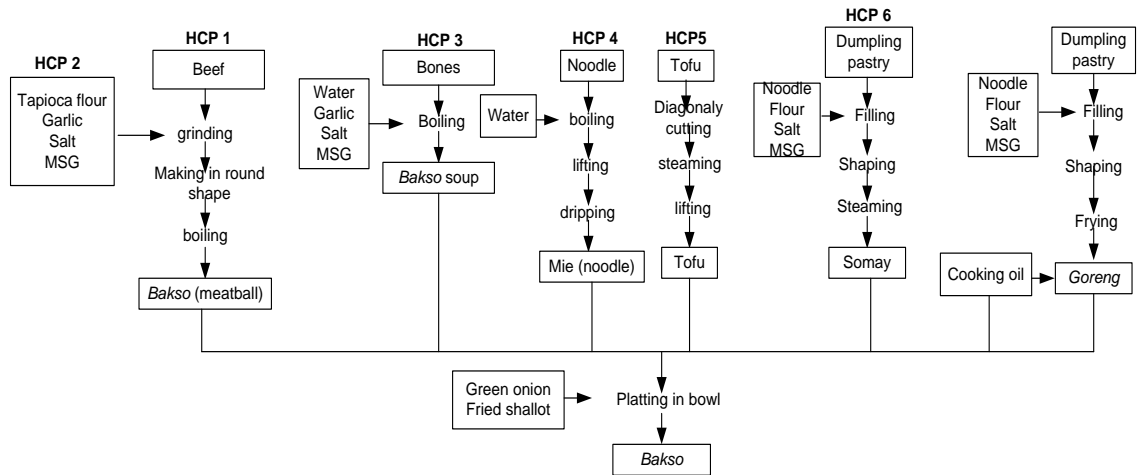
HCP 2

Tapioca flour
Garlic
Salt
MSG

HCP 1

Beef

grinding

Making in round shape

boiling

*Bakso* (meatball)

HCP 3

Water
Garlic
Salt
MSG

Bones

Boiling

*Bakso* soup

HCP 4

Noodle

Water

boiling

lifting

dripping

Mie (noodle)

HCP5

Tofu

Diagonaly cutting

steaming

lifting

Tofu

HCP 6

Dumpling pastry

Noodle
Flour
Salt
MSG

Filling

Shaping

Steaming

Somay

Dumpling pastry

Noodle
Flour
Salt
MSG

Filling

Shaping

Frying

Cooking oil

*Goreng*

Green onion
Fried shallot

Platting in bowl

*Bakso*